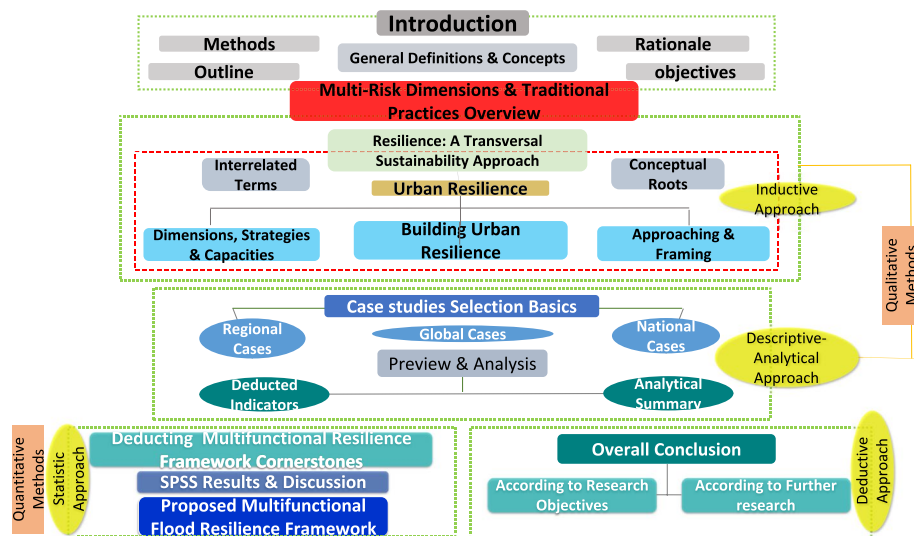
Introduction

Methods

General Definitions & Concepts

Rationale

Outline

objectives

Multi-Risk Dimensions & Traditional Practices Overview

Resilience: A Transversal Sustainability Approach

Interrelated Terms

Urban Resilience

Conceptual Roots

Inductive Approach

Dimensions, Strategies & Capacities

Building Urban Resilience

Approaching & Framing

Qualitative Methods

Case studies Selection Basics

Regional Cases

Global Cases

National Cases

Preview & Analysis

Descriptive-Analytical Approach

Deducted Indicators

Analytical Summary

Quantitative Methods

Statistic Approach

Deducting Multifunctional Resilience Framework Cornerstones

SPSS Results & Discussion

Proposed Multifunctional Flood Resilience Framework

Overall Conclusion

According to Research Objectives

According to Further research

Deductive Approach